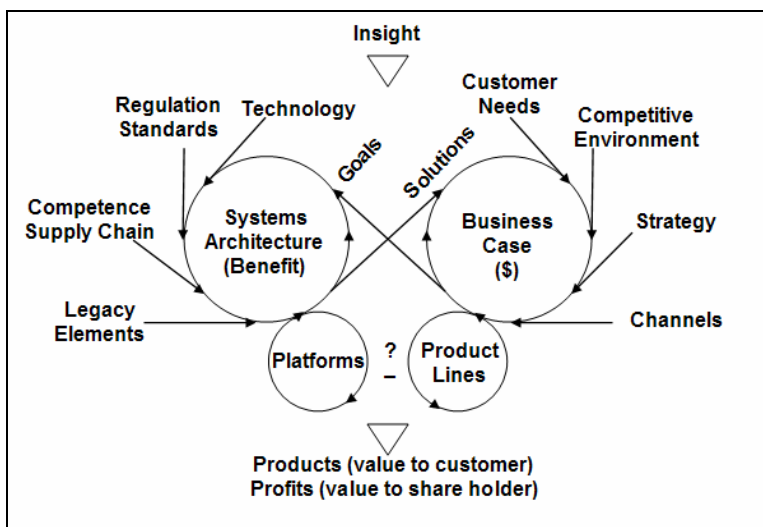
Insight

Regulation
Standards

Technology

Customer
Needs

Competitive
Environment

Goals

Solutions

Competence
Supply Chain

Systems
Architecture
(Benefit)

Business
Case
($)

Strategy

Legacy
Elements

Channels

Platforms

?
–

Product
Lines

Products (value to customer)
Profits (value to share holder)